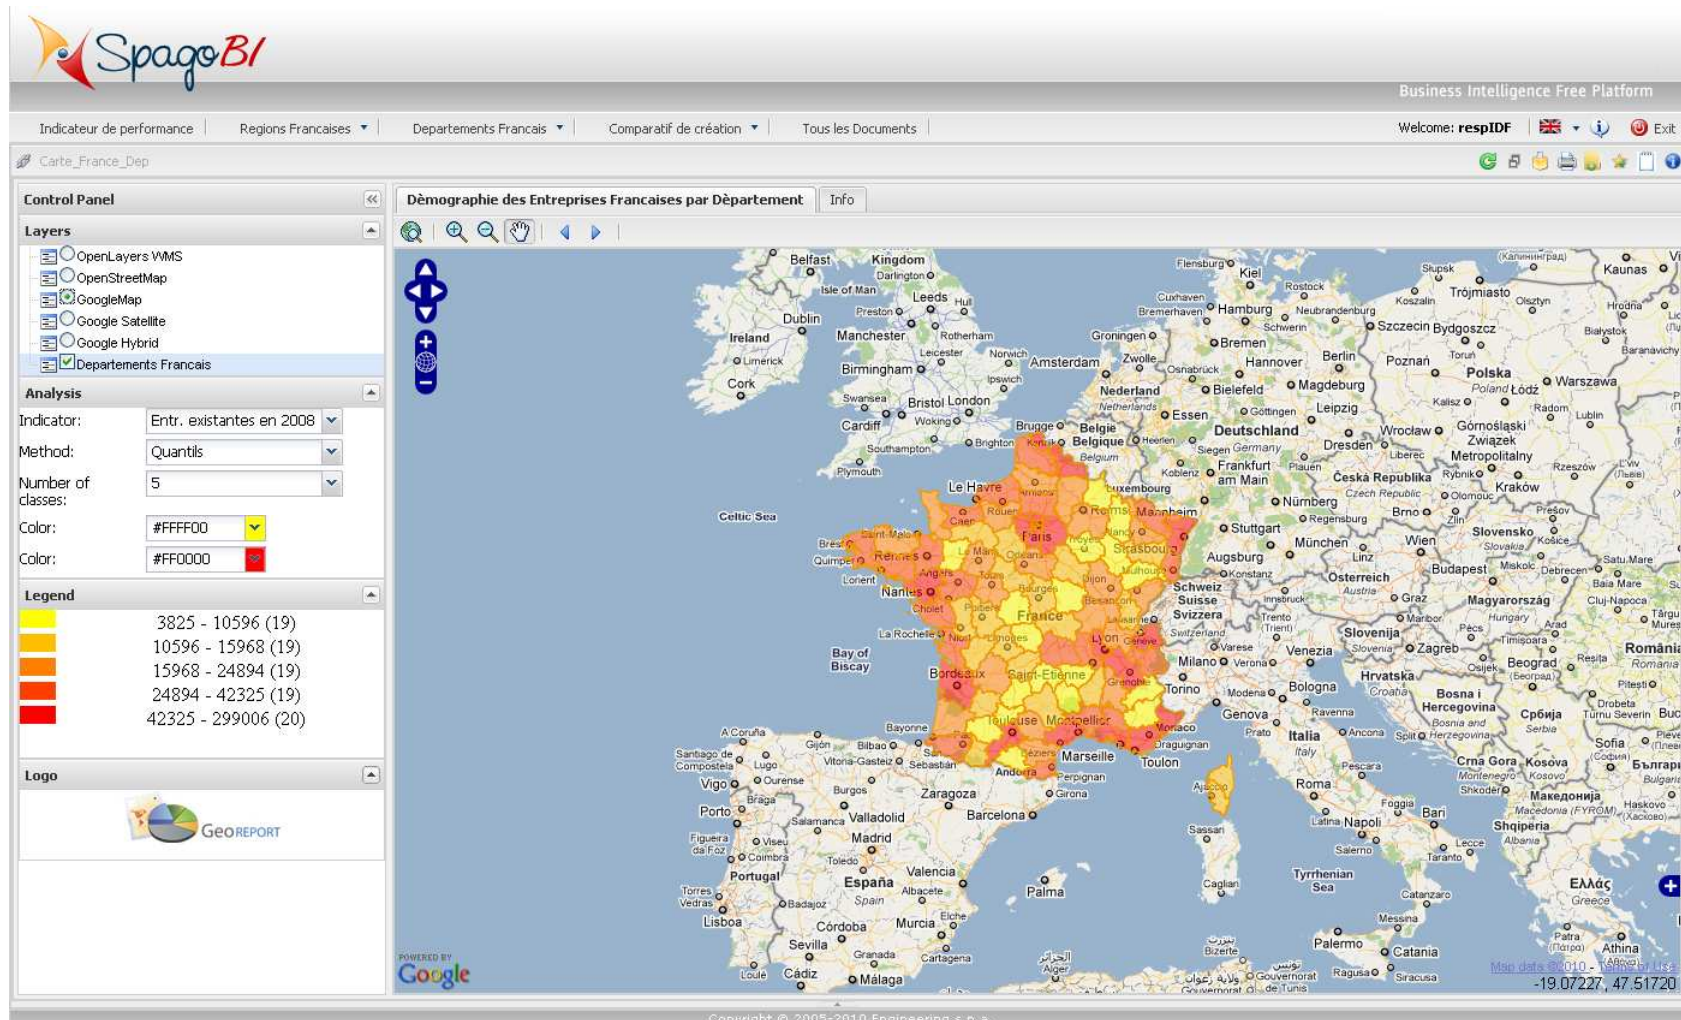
SpagoBI

Business Intelligence Free Platform

Indicateur de performance | Regions Francaises ▾ | Departements Francais ▾ | Comparatif de création ▾ | Tous les Documents |

Welcome: respIDF | Exit

Carte_France_Dep

Control Panel

Layers

OpenLayers WMS
OpenStreetMap
GoogleMap
Google Satellite
Google Hybrid
Departements Francais

Analysis

Indicator: Entr. existantes en 2008

Method: Quantils

Number of classes: 5

Color: #FFFF00

Color: #FF0000

Legend

3825 - 10596 (19)
10596 - 15968 (19)
15968 - 24894 (19)
24894 - 42325 (19)
42325 - 299006 (20)

Logo

GeoREPORT

Dèmographie des Entreprises Francaises par Dèpartement | Info

POWERED BY Google

Map data ©2010 - Terms of Use

-19.07227, 47.51720

Copyright © 2005-2010 Engineering s.p.a.